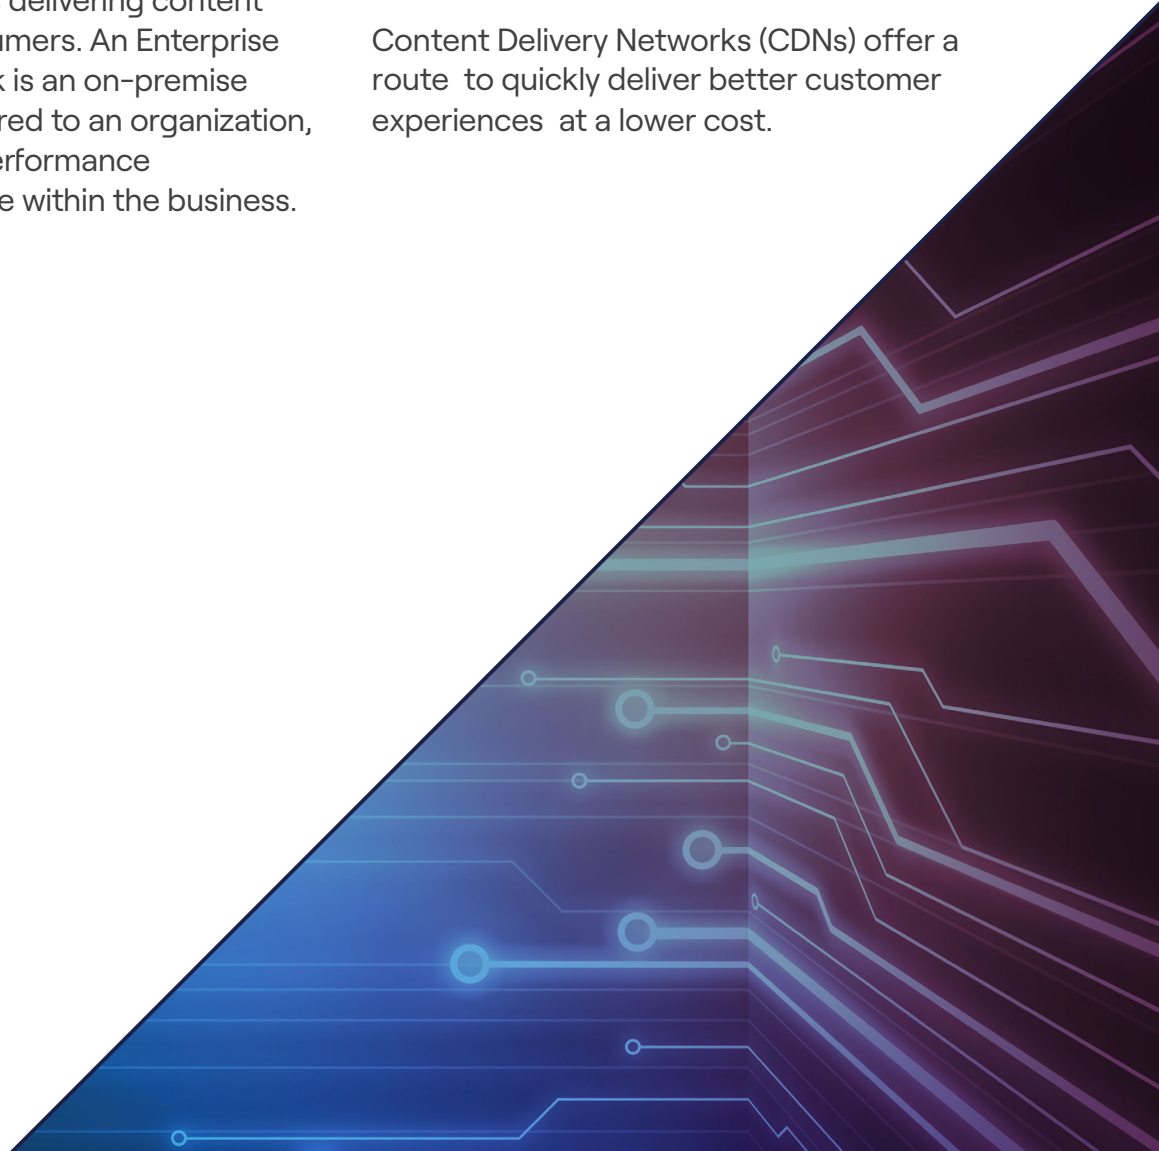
delivering content
umers. An Enterprise
k is an on-premise
red to an organization,
erformance
e within the business.

Content Delivery Networks (CDNs) offer a route to quickly deliver better customer experiences at a lower cost.